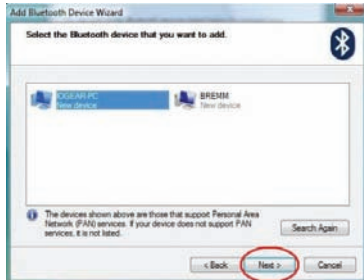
Add Bluetooth Device Wizard

Select the Bluetooth device that you want to add.

IOGEAR-PC
New device

BREMM
New device

The devices shown above are those that support Personal Area Network (PAN) services. If your device does not support PAN services, it is not listed.

Search Again

< Back

Next >

Cancel